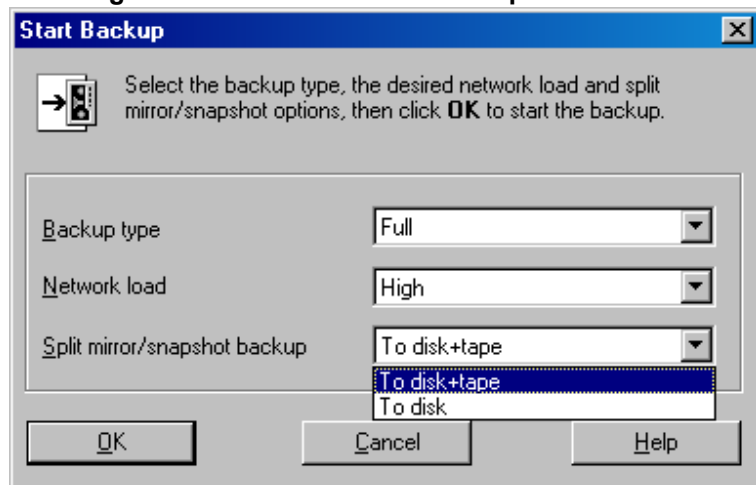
Start Backup

Select the backup type, the desired network load and split mirror/snapshot options, then click **OK** to start the backup.

Backup type | Full

Network load | High

Split mirror/snapshot backup | To disk+tape

To disk+tape
To disk

OK | Cancel | Help